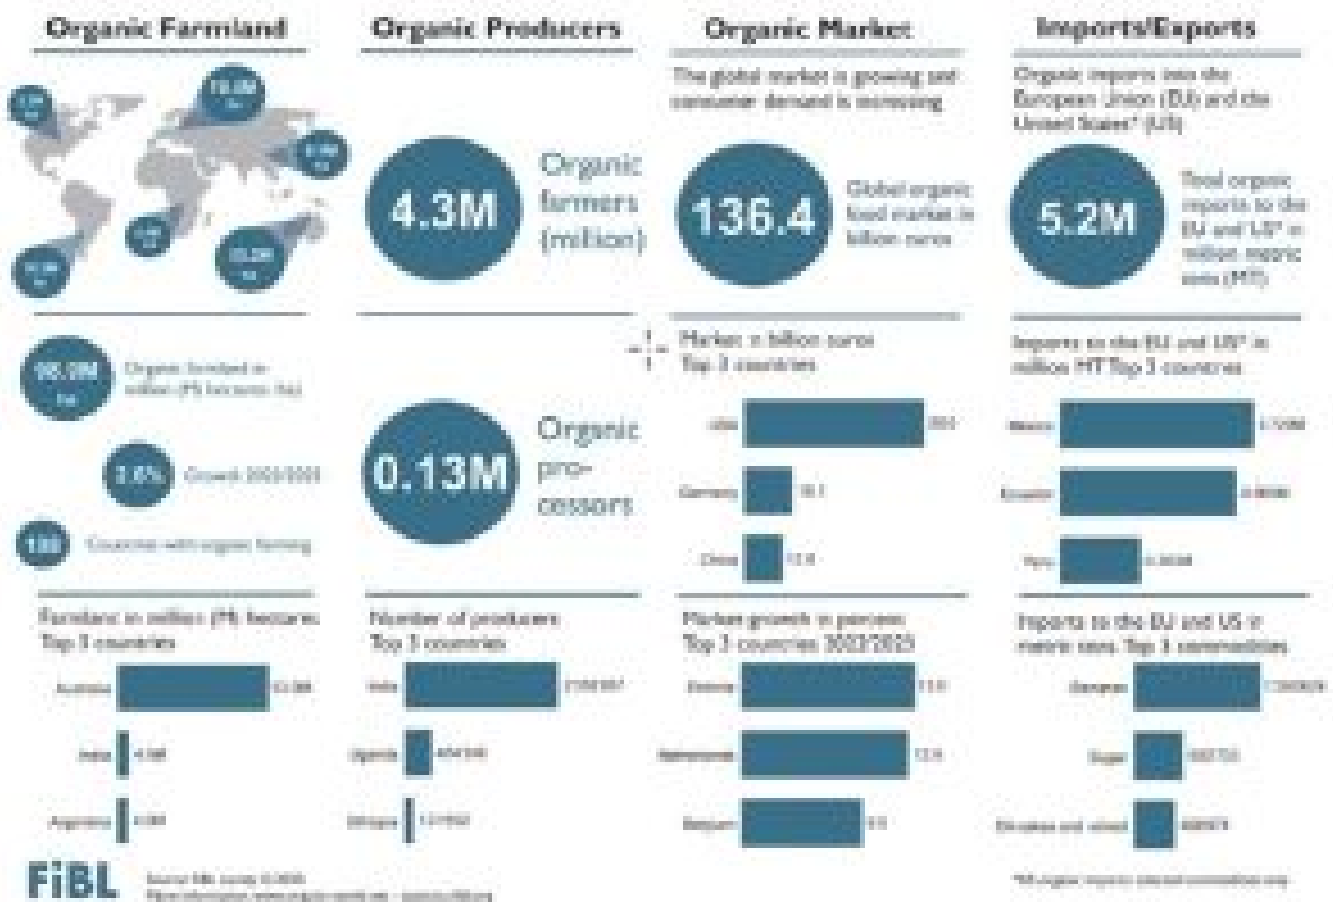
Organic Farmland

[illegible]

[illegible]

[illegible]

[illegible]

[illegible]

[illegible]

98.0M ha Organic farmland in million (M) hectares (ha)

2.6% Growth 2022/2023

188 Countries with organic farming

Farmland in million (M) hectares: Top 3 countries

Australia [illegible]

India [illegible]

Argentina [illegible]

Organic Producers

4.3M Organic farmers (million)

0.13M Organic processors

Number of producers: Top 3 countries

India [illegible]

Uganda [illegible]

Ethiopia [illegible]

Organic Market

The global market is growing and consumer demand is increasing

136.4 Global organic food market in billion euros

Market in billion euros: Top 3 countries

USA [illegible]

Germany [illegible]

China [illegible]

Market growth in percent: Top 3 countries 2022/2023

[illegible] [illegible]

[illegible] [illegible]

Belgium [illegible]

Imports/Exports

Organic imports into the European Union (EU) and the United States* (US)

5.2M Total organic imports to the EU and US* in million metric tons (MT)

Imports to the EU and US* in million MT Top 3 countries

Mexico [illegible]

Ecuador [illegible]

Peru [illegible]

Imports to the EU and US in metric tons: Top 3 commodities

Bananas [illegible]

Sugar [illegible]

Oilcakes and oilmeal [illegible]

*US organic imports: selected commodities only

FiBL

Source: FiBL survey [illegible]
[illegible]